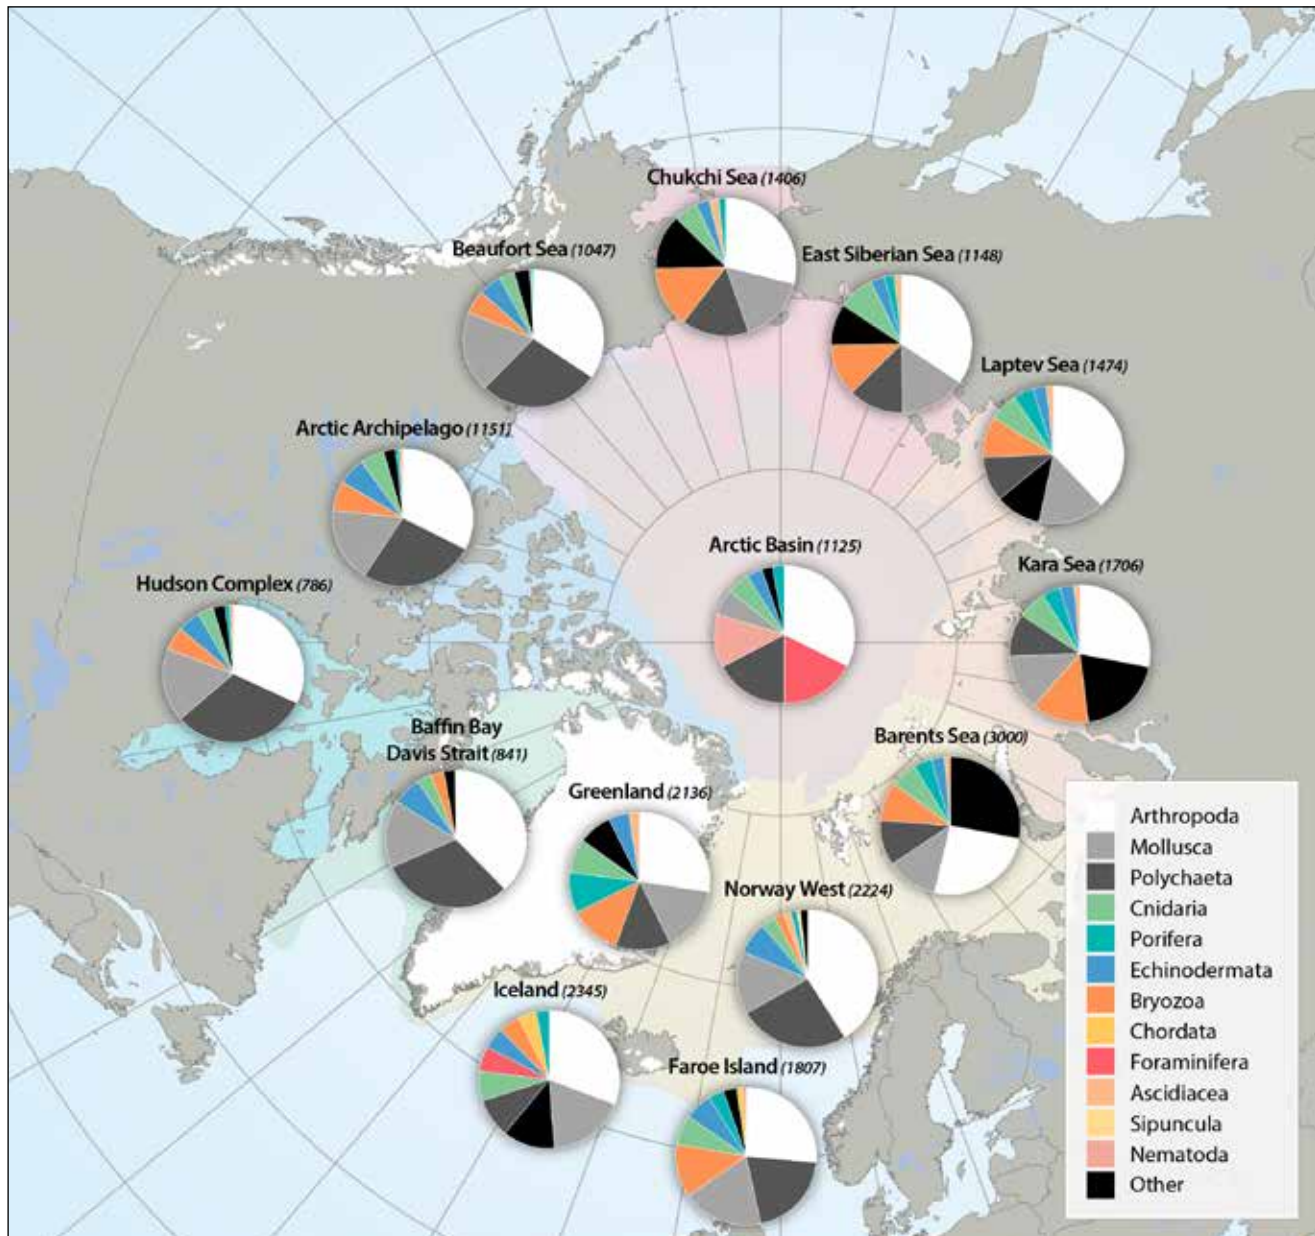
Chukchi Sea (1406)
Beaufort Sea (1047)
East Siberian Sea (1148)
Laptev Sea (1474)
Arctic Archipelago (1151)
Arctic Basin (1125)
Kara Sea (1706)
Hudson Complex (786)
Baffin Bay
Davis Strait (841)
Barents Sea (3000)
Greenland (2136)
Norway West (2224)
Iceland (2345)
Faroe Island (1807)

Arthropoda
Mollusca
Polychaeta
Cnidaria
Porifera
Echinodermata
Bryozoa
Chordata
Foraminifera
Ascidiacea
Sipuncula
Nematoda
Other